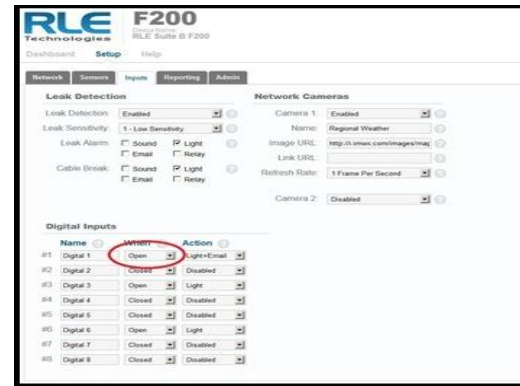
RLE Technologies

F200
Device Name:
RLE Suite B F200

Dashboard Setup Help

Network Sensors Inputs Reporting Admin

Leak Detection

Leak Detection: Enabled
Leak Sensitivity: 1 - Low Sensitivity
Leak Alarm: Sound Light Email Relay
Cable Break: Sound Light Email Relay

Network Cameras

Camera 1: Enabled
Name: Regional Weather
Image URL: http://i.imwx.com/images/maj
Link URL:
Refresh Rate: 1 Frame Per Second

Camera 2: Disabled

Digital Inputs

| | Name | When | Action |
|---|---|---|---|
| #1 | Digital 1 | Open | Light+Email |
| #2 | Digital 2 | Closed | Disabled |
| #3 | Digital 3 | Open | Light |
| #4 | Digital 4 | Closed | Disabled |
| #5 | Digital 5 | Closed | Disabled |
| #6 | Digital 6 | Open | Light |
| #7 | Digital 7 | Closed | Disabled |
| #8 | Digital 8 | Closed | Disabled |